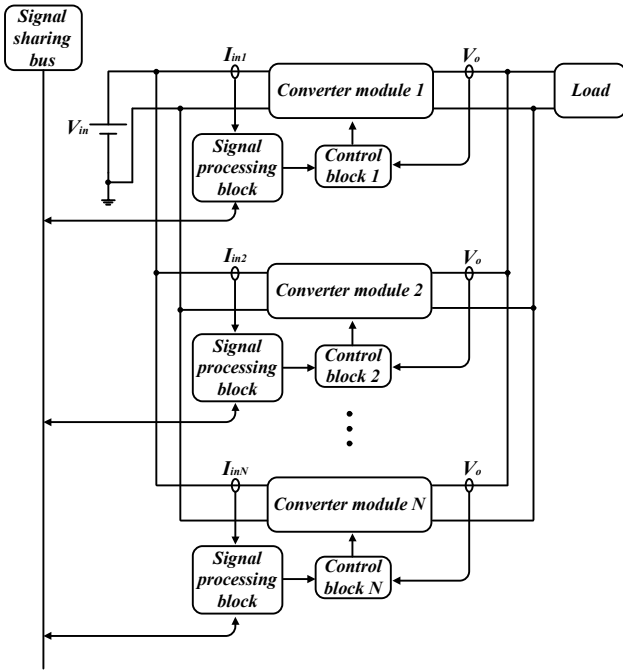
Signal sharing bus

$I_{in1}$

$V_o$

Converter module 1

Load

$V_{in}$

Signal processing block

Control block 1

$I_{in2}$

$V_o$

Converter module 2

Signal processing block

Control block 2

$I_{inN}$

$V_o$

Converter module N

Signal processing block

Control block N